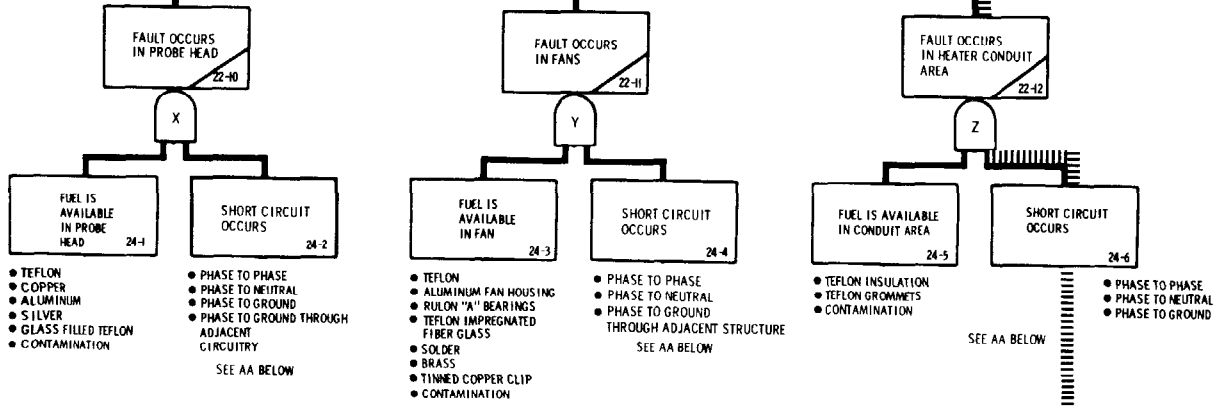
FAULT OCCURS IN PROBE HEAD
22-10

X

FUEL IS AVAILABLE IN PROBE HEAD
24-1

SHORT CIRCUIT OCCURS
24-2

• TEFLON
• COPPER
• ALUMINUM
• SILVER
• GLASS FILLED TEFLON
• CONTAMINATION

• PHASE TO PHASE
• PHASE TO NEUTRAL
• PHASE TO GROUND
• PHASE TO GROUND THROUGH ADJACENT CIRCUITRY

SEE AA BELOW

FAULT OCCURS IN FANS
22-11

Y

FUEL IS AVAILABLE IN FAN
24-3

SHORT CIRCUIT OCCURS
24-4

• TEFLON
• ALUMINUM FAN HOUSING
• RULON "A" BEARINGS
• TEFLON IMPREGNATED FIBER GLASS
• SOLDER
• BRASS
• TINNED COPPER CLIP
• CONTAMINATION

• PHASE TO PHASE
• PHASE TO NEUTRAL
• PHASE TO GROUND THROUGH ADJACENT STRUCTURE

SEE AA BELOW

FAULT OCCURS IN HEATER CONDUIT AREA
22-12

Z

FUEL IS AVAILABLE IN CONDUIT AREA
24-5

SHORT CIRCUIT OCCURS
24-6

• TEFLON INSULATION
• TEFLON GROMMETS
• CONTAMINATION

SEE AA BELOW

• PHASE TO PHASE
• PHASE TO NEUTRAL
• PHASE TO GROUND